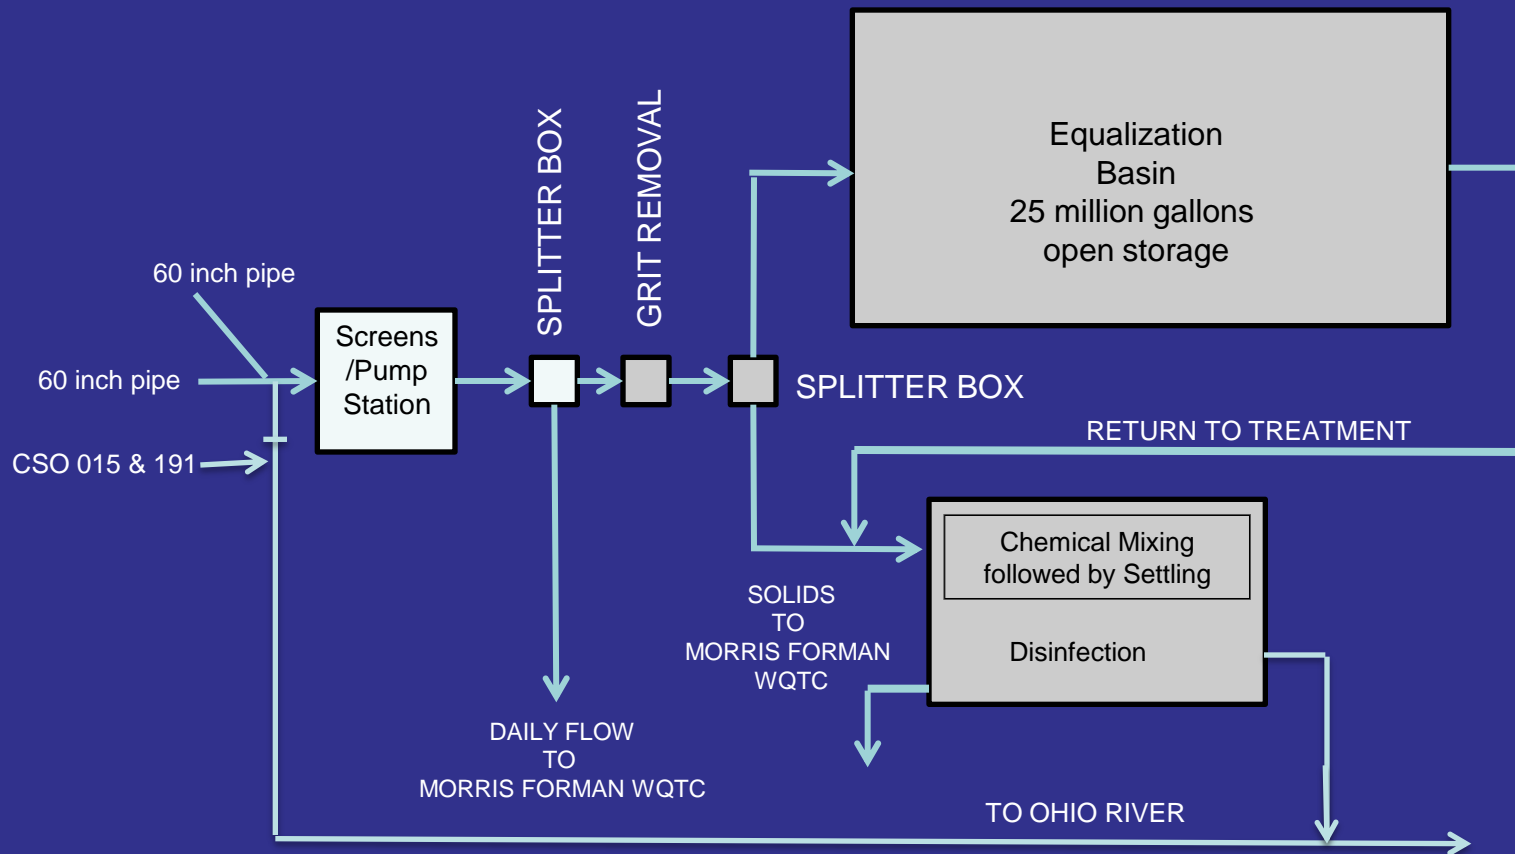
60 inch pipe

60 inch pipe

CSO 015 & 191

Screens /Pump Station

SPLITTER BOX

GRIT REMOVAL

SPLITTER BOX

Equalization Basin 25 million gallons open storage

RETURN TO TREATMENT

Chemical Mixing followed by Settling

Disinfection

SOLIDS TO MORRIS FORMAN WQTC

DAILY FLOW TO MORRIS FORMAN WQTC

TO OHIO RIVER